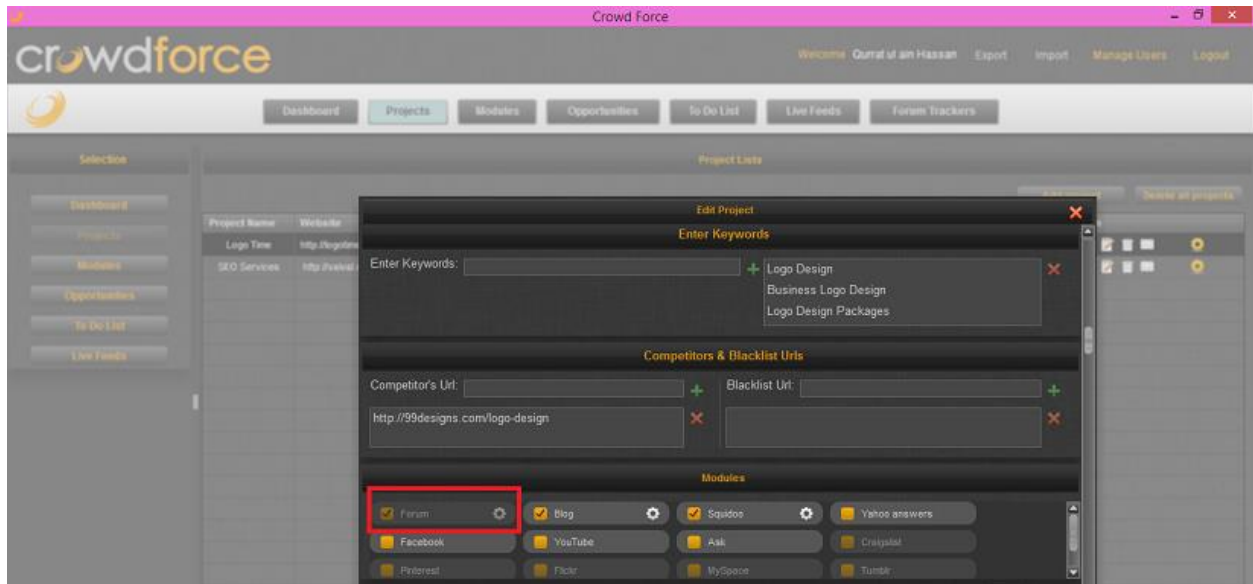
Crowd Force

crowdforce

Welcome Qurrat ul ain Hassan Export Import Manage Users Logout

Dashboard Projects Modules Opportunities To Do List Live Feeds Forum Trackers

Selection

Dashboard
Projects
Modules
Opportunities
To Do List
Live Feeds

Project Lists

Delete all projects

| Project Name | Website |
|---|---|
| Logo Time | http://logotime |
| SEO Services | http://valeal |

Edit Project

Enter Keywords

Enter Keywords:

Logo Design
Business Logo Design
Logo Design Packages

Competitors & Blacklist Urls

Competitor's Url:

Blacklist Url:

http://99designs.com/logo-design

Modules

Forum
Blog
Squidoo
Yahoo answers
Facebook
YouTube
Ask
Craigslist
Pinterest
Flickr
MySpace
Tumblr